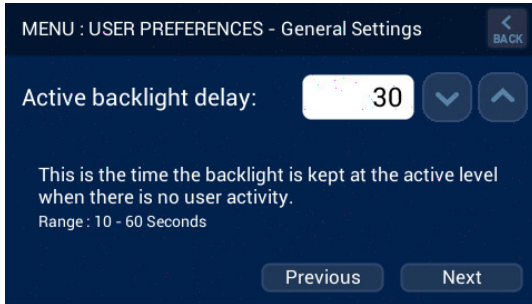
MENU : USER PREFERENCES - General Settings

BACK

Active backlight delay: 30

This is the time the backlight is kept at the active level when there is no user activity.
Range : 10 - 60 Seconds

Previous

Next